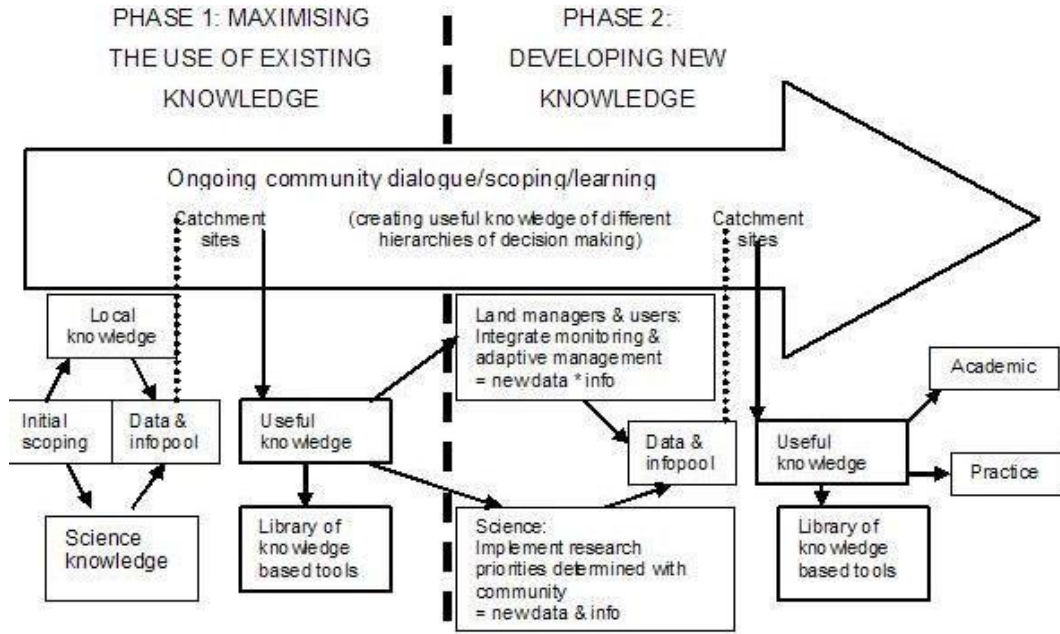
PHASE 1: MAXIMISING THE USE OF EXISTING KNOWLEDGE

PHASE 2: DEVELOPING NEW KNOWLEDGE

Ongoing community dialogue/scoping/learning

(creating useful knowledge of different hierarchies of decision making)

Catchment sites

Catchment sites

Local knowledge

Initial scoping

Data & infopool

Science knowledge

Useful knowledge

Library of knowledge based tools

Land managers & users: Integrate monitoring & adaptive management = newdata * info

Data & infopool

Science: Implement research priorities determined with community = newdata & info

Useful knowledge

Library of knowledge based tools

Academic

Practice